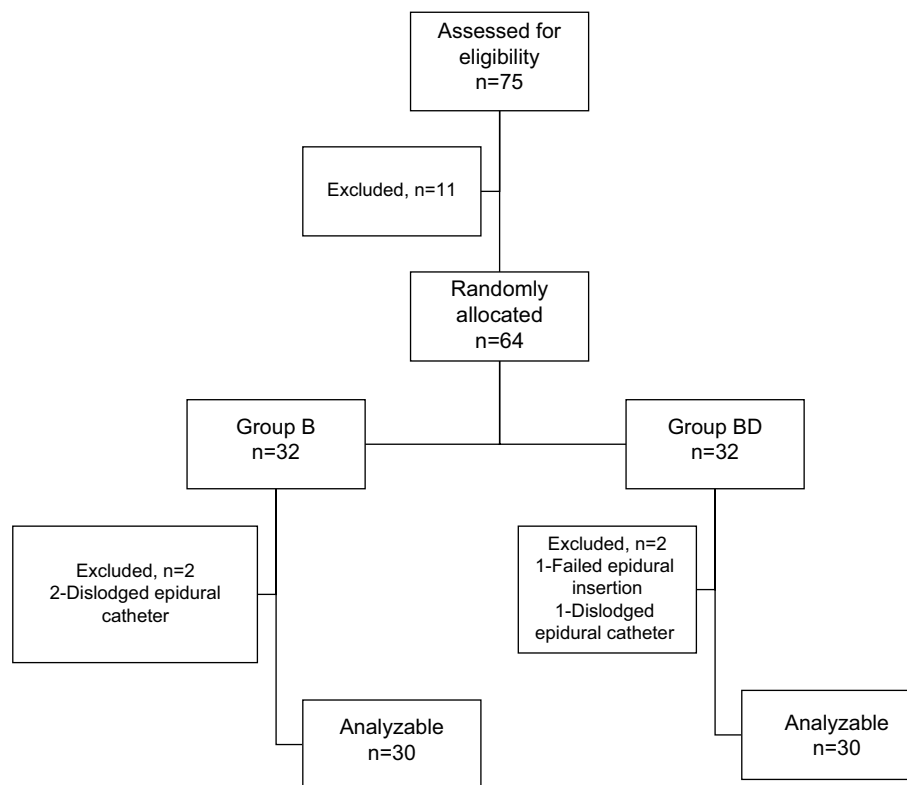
Assessed for eligibility
n=75

Excluded, n=11

Randomly allocated
n=64

Group B
n=32

Group BD
n=32

Excluded, n=2
2-Dislodged epidural catheter

Excluded, n=2
1-Failed epidural insertion
1-Dislodged epidural catheter

Analyzable
n=30

Analyzable
n=30